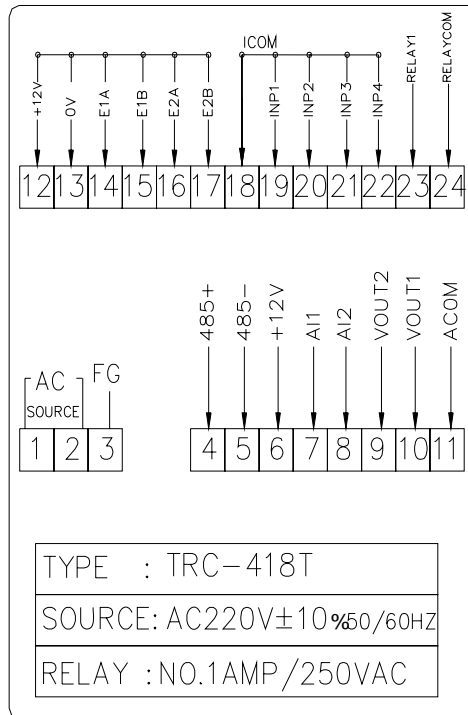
+12V
0V
E1A
E1B
E2A
E2B
ICOM
INP1
INP2
INP3
INP4
RELAY1
RELAYCOM

| 12 | 13 | 14 | 15 | 16 | 17 | 18 | 19 | 20 | 21 | 22 | 23 | 24 |
|---|---|---|---|---|---|---|---|---|---|---|---|---|

485+
485-
+12V
AI1
AI2
VOUT2
VOUT1
ACOM

AC
SOURCE
FG

| 1 | 2 | 3 |
|---|---|---|

| 4 | 5 | 6 | 7 | 8 | 9 | 10 | 11 |
|---|---|---|---|---|---|---|---|

TYPE : TRC-418T

SOURCE: AC220V±10%50/60HZ

RELAY : NO.1AMP/250VAC